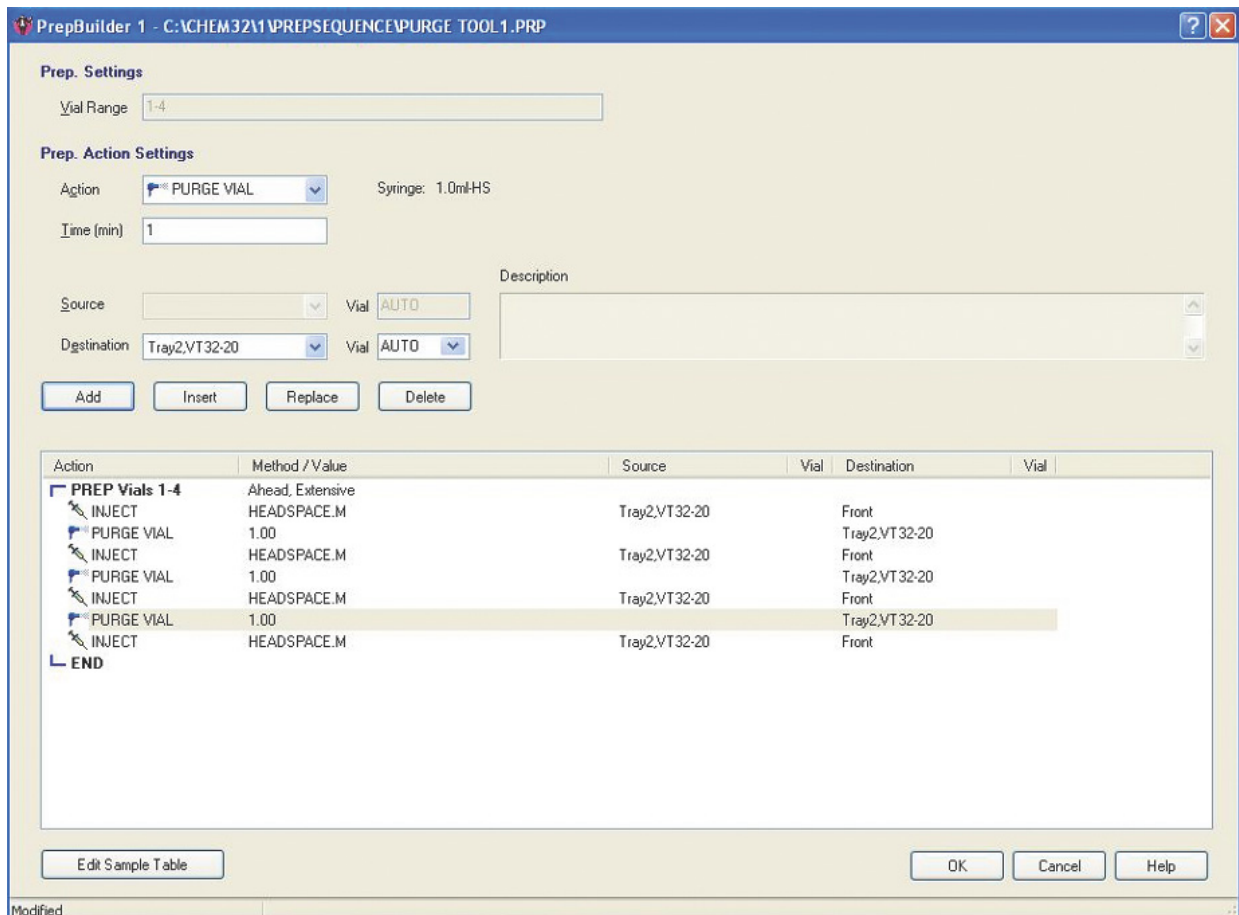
PrepBuilder 1 - C:\CHEM32\1\PREPSEQUENCE\PURGE TOOL1.PRP

Prep. Settings

Vial Range 1-4

Prep. Action Settings

Action PURGE VIAL Syringe: 1.0ml-HS

Time (min) 1

Description

Source Vial AUTO

Destination Tray2,VT32-20 Vial AUTO

Add Insert Replace Delete

| Action | Method / Value | Source | Vial | Destination | Vial |
|---|---|---|---|---|---|
| PREP Vials 1-4 | Ahead, Extensive | | | | |
| INJECT | HEADSPACE.M | Tray2,VT32-20 | | Front | |
| PURGE VIAL | 1.00 | | | Tray2,VT32-20 | |
| INJECT | HEADSPACE.M | Tray2,VT32-20 | | Front | |
| PURGE VIAL | 1.00 | | | Tray2,VT32-20 | |
| INJECT | HEADSPACE.M | Tray2,VT32-20 | | Front | |
| PURGE VIAL | 1.00 | | | Tray2,VT32-20 | |
| INJECT | HEADSPACE.M | Tray2,VT32-20 | | Front | |
| END | | | | | |

Edit Sample Table

OK Cancel Help

Modified